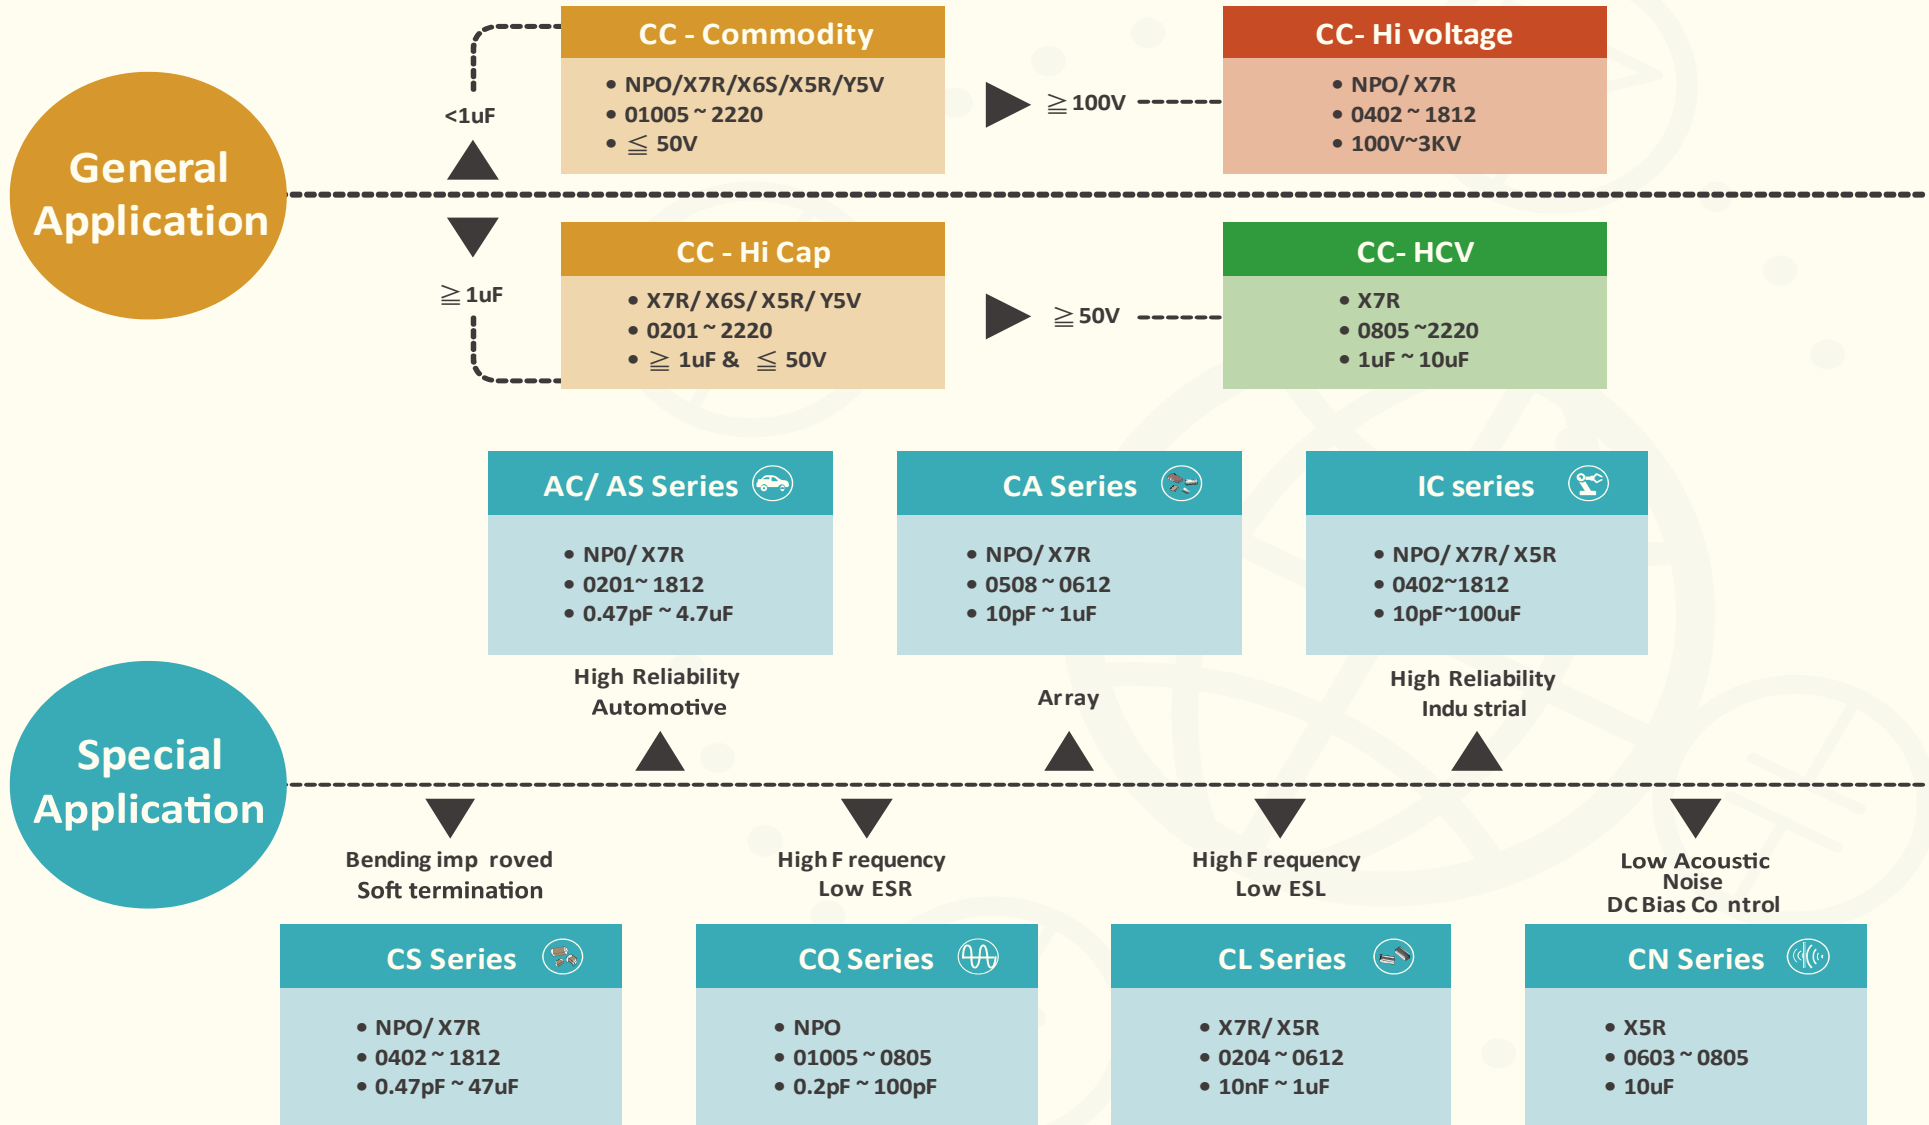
General Application

<1uF

CC - Commodity
• NPO/X7R/X6S/X5R/Y5V
• 01005 ~ 2220
• ≦ 50V

≧100V

CC- Hi voltage
• NPO/ X7R
• 0402 ~ 1812
• 100V~3KV

≧ 1uF

CC - Hi Cap
• X7R/ X6S/ X5R/ Y5V
• 0201 ~ 2220
• ≧ 1uF & ≦ 50V

≧50V

CC- HCV
• X7R
• 0805 ~2220
• 1uF ~ 10uF

AC/ AS Series
• NP0/ X7R
• 0201~ 1812
• 0.47pF ~ 4.7uF

High Reliability
Automotive

CA Series
• NPO/ X7R
• 0508 ~ 0612
• 10pF ~ 1uF

Array

IC series
• NPO/ X7R/ X5R
• 0402~1812
• 10pF~100uF

High Reliability
Indu strial

Special Application

Bending imp roved
Soft termination

CS Series
• NPO/ X7R
• 0402 ~ 1812
• 0.47pF ~ 47uF

High F requency
Low ESR

CQ Series
• NPO
• 01005 ~ 0805
• 0.2pF ~ 100pF

High F requency
Low ESL

CL Series
• X7R/ X5R
• 0204 ~ 0612
• 10nF ~ 1uF

Low Acoustic
Noise
DC Bias Co ntrol

CN Series
• X5R
• 0603 ~ 0805
• 10uF